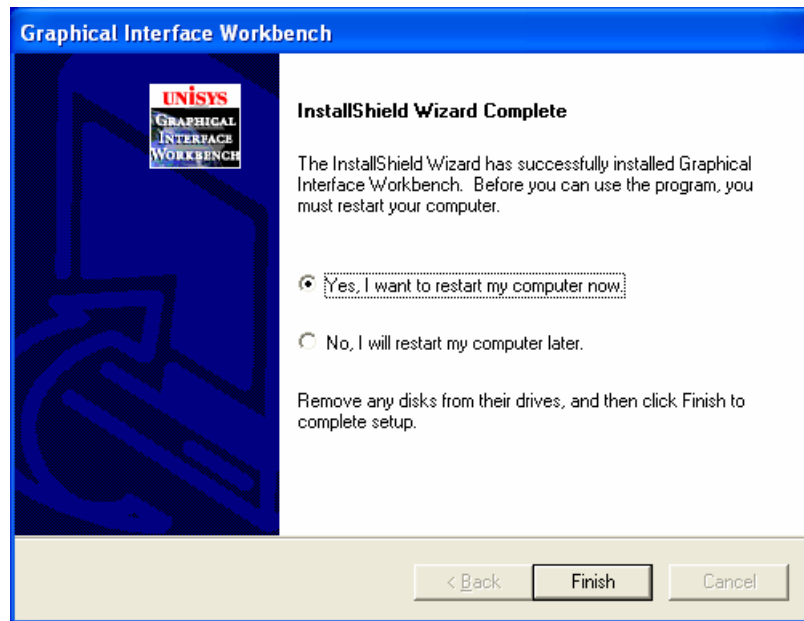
Graphical Interface Workbench

UNISYS
GRAPHICAL INTERFACE WORKBENCH

InstallShield Wizard Complete

The InstallShield Wizard has successfully installed Graphical Interface Workbench. Before you can use the program, you must restart your computer.

Yes, I want to restart my computer now.

No, I will restart my computer later.

Remove any disks from their drives, and then click Finish to complete setup.

< Back
Finish
Cancel